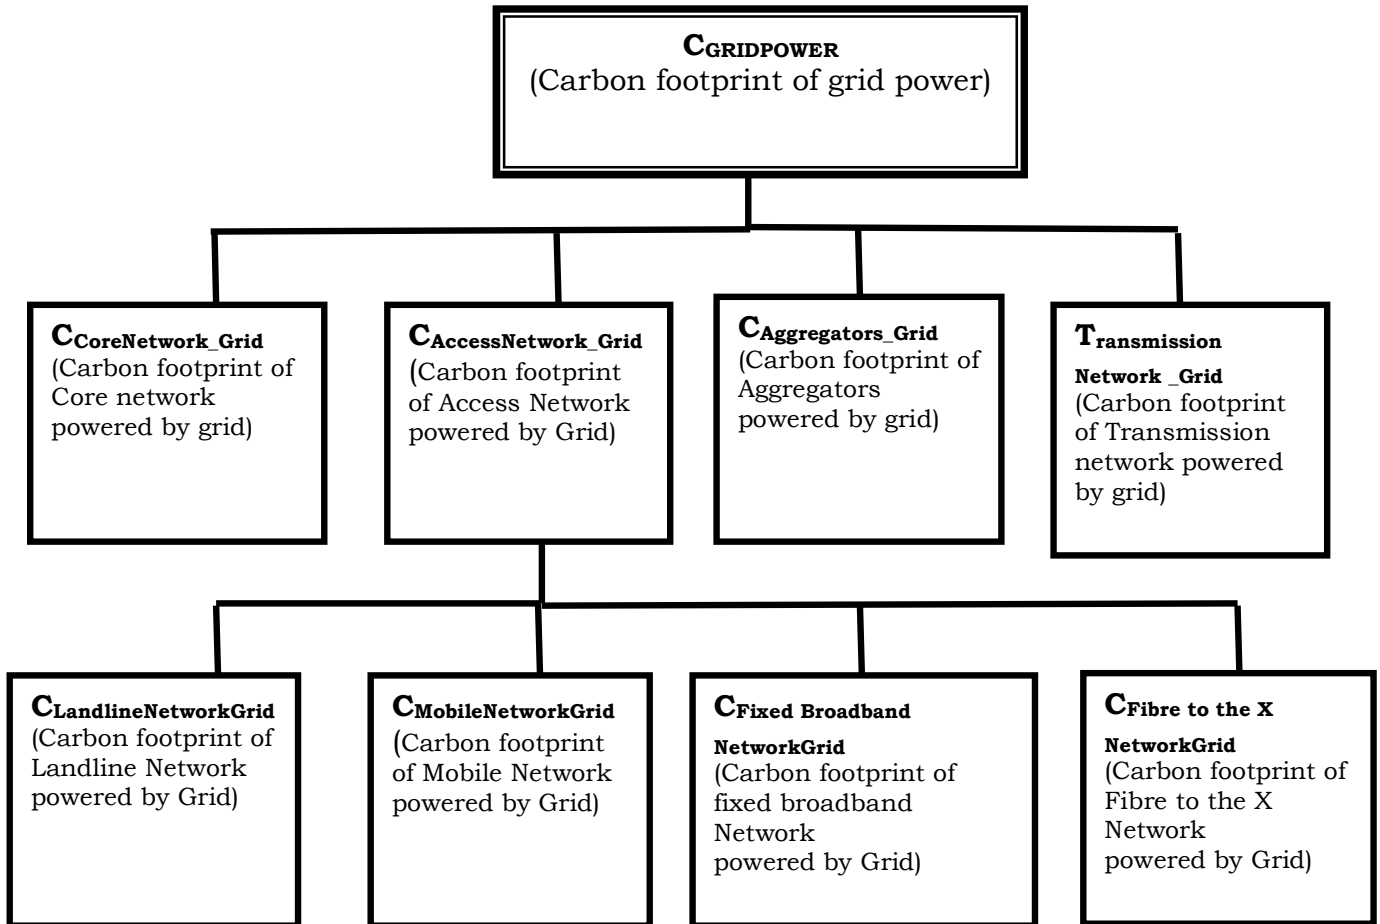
$C_{GRIDPOWER}$
(Carbon footprint of grid power)

$C_{CoreNetwork\_Grid}$
(Carbon footprint of Core network powered by grid)

$C_{AccessNetwork\_Grid}$
(Carbon footprint of Access Network powered by Grid)

$C_{Aggregators\_Grid}$
(Carbon footprint of Aggregators powered by grid)

$T_{ransmission\ Network\ \_Grid}$
(Carbon footprint of Transmission network powered by grid)

$C_{LandlineNetworkGrid}$
(Carbon footprint of Landline Network powered by Grid)

$C_{MobileNetworkGrid}$
(Carbon footprint of Mobile Network powered by Grid)

$C_{Fixed\ Broadband\ NetworkGrid}$
(Carbon footprint of fixed broadband Network powered by Grid)

$C_{Fibre\ to\ the\ X\ NetworkGrid}$
(Carbon footprint of Fibre to the X Network powered by Grid)